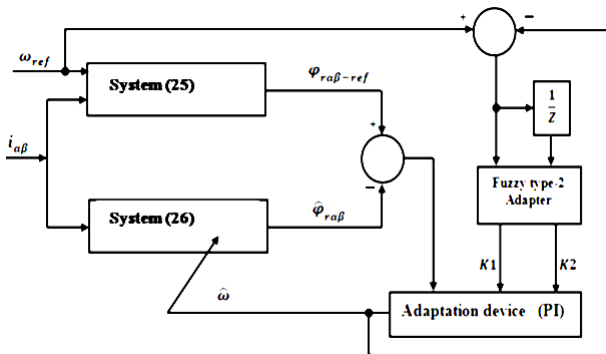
$\omega_{ref}$

System (25)

$\varphi_{r\alpha\beta-ref}$

$i_{\alpha\beta}$

+

−

System (26)

$\hat{\varphi}_{r\alpha\beta}$

+

−

$\frac{1}{Z}$

Fuzzy type-2 Adapter

$K1$

$K2$

$\hat{\omega}$

Adaptation device (PI)